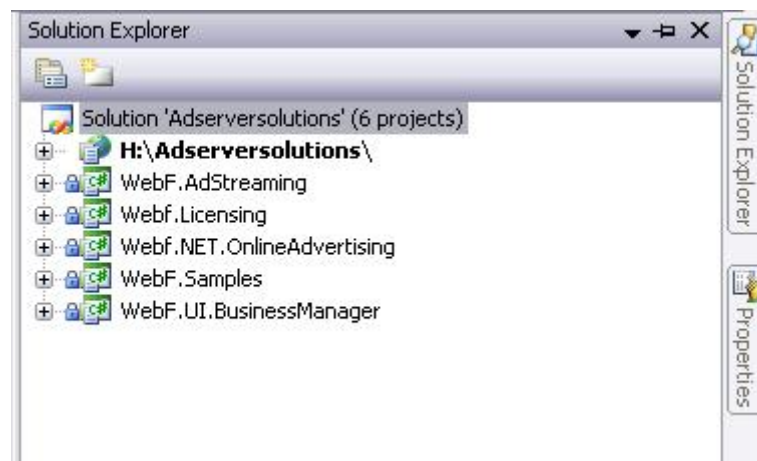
Solution Explorer

Solution 'Adserversolutions' (6 projects)
H:\Adserversolutions\
WebF.AdStreaming
Webf.Licensing
Webf.NET.OnlineAdvertising
WebF.Samples
WebF.UI.BusinessManager

Solution Explorer
Properties